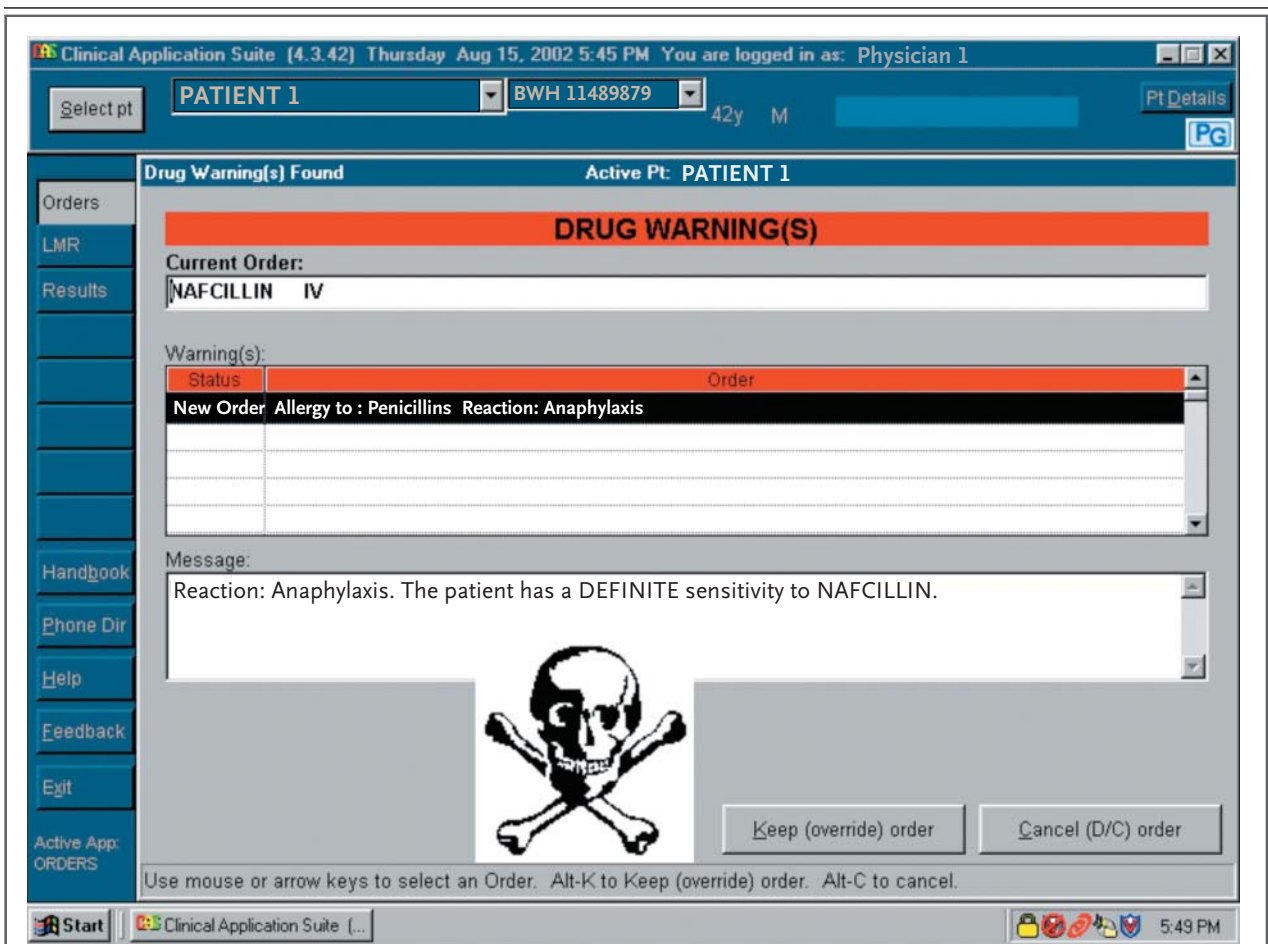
CAS Clinical Application Suite (4.3.42) Thursday Aug 15, 2002 5:45 PM You are logged in as: Physician 1

Select pt

PATIENT 1

BWH 11489879

42y M

Pt Details

PG

Drug Warning(s) Found

Active Pt: PATIENT 1

Orders

LMR

Results

Handbook

Phone Dir

Help

Feedback

Exit

Active App: ORDERS

DRUG WARNING(S)

Current Order:

NAFCILLIN IV

Warning(s):

| Status | Order |
|---|---|
| New Order | Allergy to : Penicillins Reaction: Anaphylaxis |
| | |
| | |
| | |
| | |

Message:

Reaction: Anaphylaxis. The patient has a DEFINITE sensitivity to NAFCILLIN.

Keep (override) order

Cancel (D/C) order

Use mouse or arrow keys to select an Order. Alt-K to Keep (override) order. Alt-C to cancel.

Start

Clinical Application Suite (...

5:49 PM